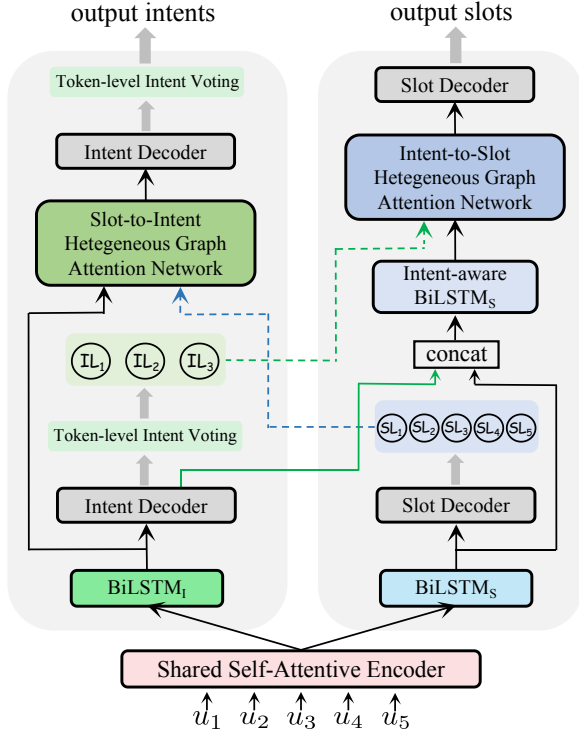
output intents

output slots

Token-level Intent Voting

Slot Decoder

Intent Decoder

Intent-to-Slot Hetegeneous Graph Attention Network

Slot-to-Intent Hetegeneous Graph Attention Network

Intent-aware $\text{BiLSTM}_{\text{S}}$

$\text{IL}_1$ $\text{IL}_2$ $\text{IL}_3$

concat

Token-level Intent Voting

$\text{SL}_1$ $\text{SL}_2$ $\text{SL}_3$ $\text{SL}_4$ $\text{SL}_5$

Intent Decoder

Slot Decoder

$\text{BiLSTM}_{\text{I}}$

$\text{BiLSTM}_{\text{S}}$

Shared Self-Attentive Encoder

$u_1$ $u_2$ $u_3$ $u_4$ $u_5$